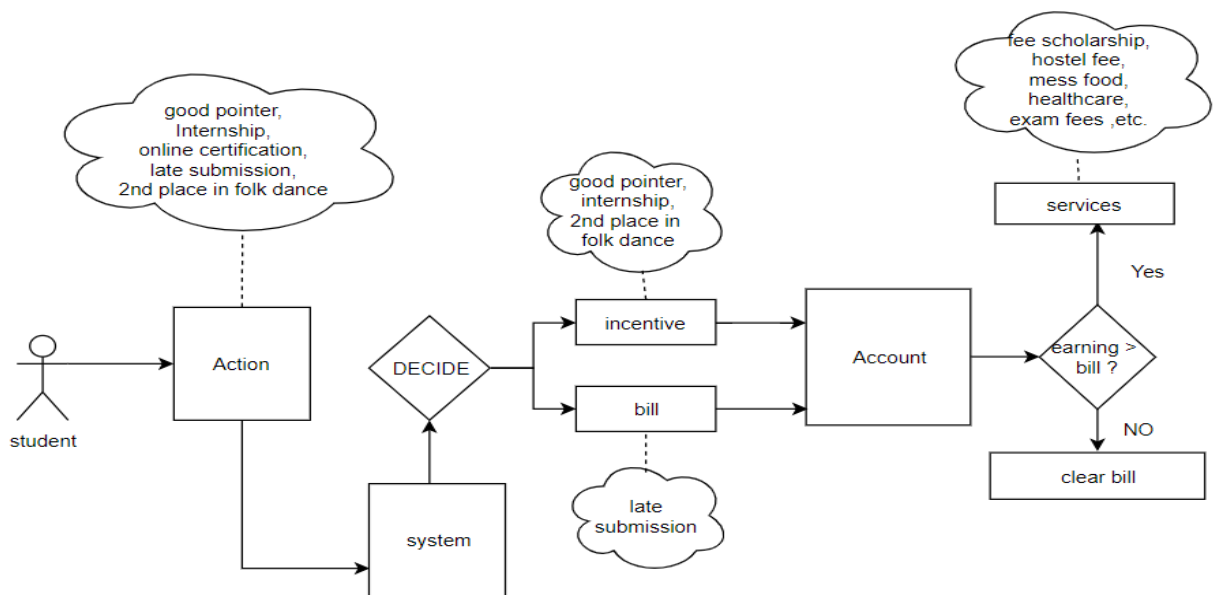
good pointer,
Internship,
online certification,
late submission,
2nd place in folk dance

student

Action

system

DECIDE

good pointer,
internship,
2nd place in
folk dance

incentive

bill

late
submission

Account

fee scholarship,
hostel fee,
mess food,
healthcare,
exam fees ,etc.

services

Yes

earning >
bill ?

NO

clear bill